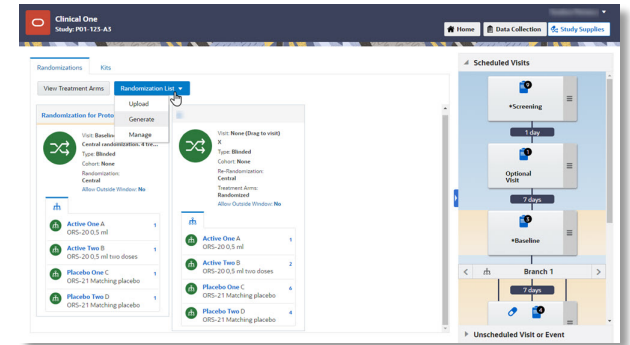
Clinical One
Study: P01-125-A3

Home | Data Collection | Study Supplies

Randomizations | Kits

View Treatment Arms | Randomization List ▾
Upload
Generate
Manage

Randomization for Prot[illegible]
Visit: Baseli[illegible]
Central randomization. 4 tre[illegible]
Type: Blinded
Cohort: None
Randomization: Central
Allow Outside Window: No

Active One A
ORS-20 0.5 ml
1

Active Two B
ORS-20 0.5 ml two doses
1

Placebo One C
ORS-21 Matching placebo
1

Placebo Two D
ORS-21 Matching placebo
1

Visit: None (Drag to visit)
X
Type: Blinded
Cohort: None
Re-Randomization: Central
Treatment Arms: Randomized
Allow Outside Window: No

Active One A
ORS-20 0.5 ml
1

Active Two B
ORS-20 0.5 ml two doses
2

Placebo One C
ORS-21 Matching placebo
6

Placebo Two D
ORS-21 Matching placebo
4

Scheduled Visits
*Screening
1 day
Optional Visit
7 days
*Baseline
Branch 1
7 days

Unscheduled Visit or Event